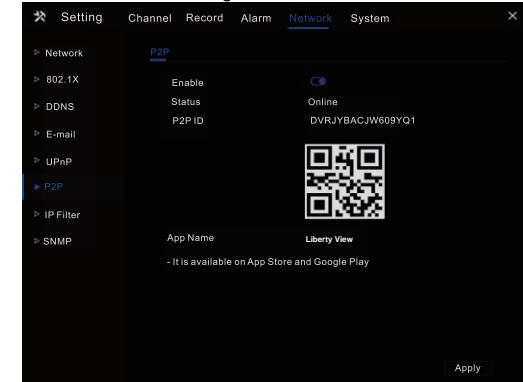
Setting Channel Record Alarm Network System ×

Network
802.1X
DDNS
E-mail
UPnP
P2P
IP Filter
SNMP

P2P

Enable
Status Online
P2P ID DVRJYBACJW609YQ1

App Name Liberty View
- It is available on App Store and Google Play

Apply